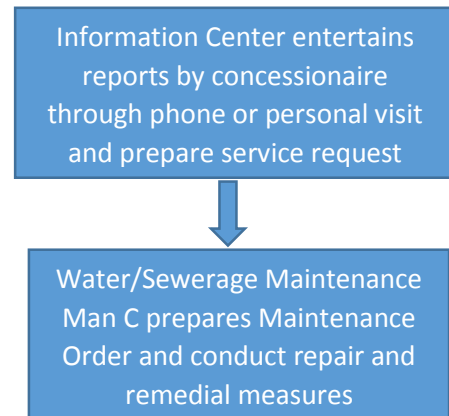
Information Center entertains reports by concessionaire through phone or personal visit and prepare service request

Water/Sewerage Maintenance Man C prepares Maintenance Order and conduct repair and remedial measures